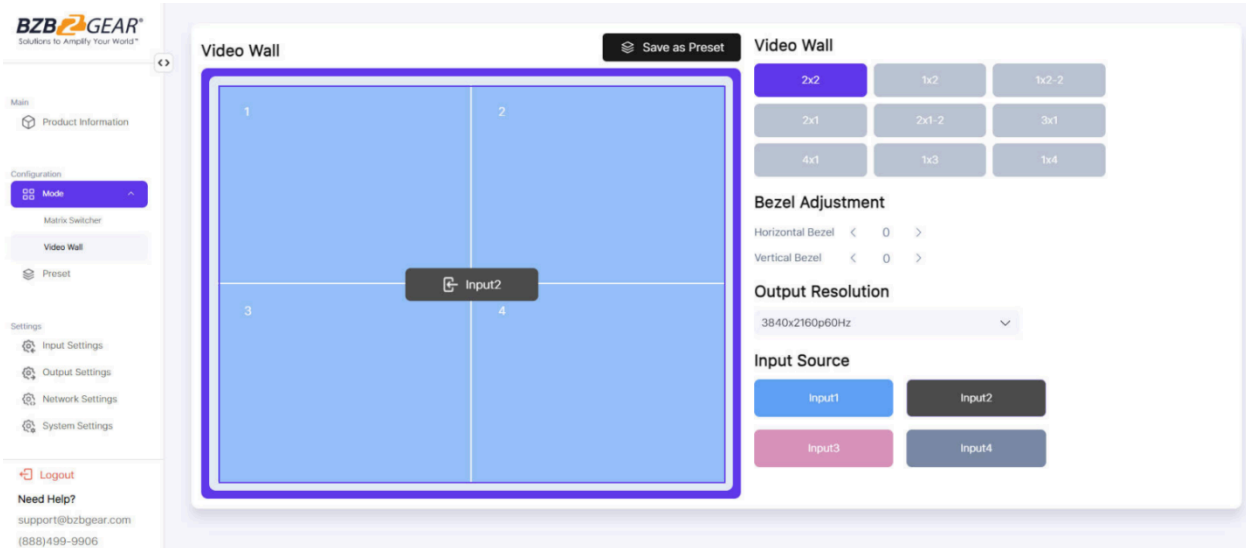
BZB GEAR®
Solutions to Amplify Your World™

Main
Product Information

Configuration
Mode
Matrix Switcher
Video Wall
Preset

Settings
Input Settings
Output Settings
Network Settings
System Settings

Logout
Need Help?
support@bzbgear.com
(888)499-9906

Video Wall
Save as Preset

1
2
3
4
Input2

Video Wall

| 2x2 | 1x2 | 1x2-2 |
|---|---|---|
| 2x1 | 2x1-2 | 3x1 |
| 4x1 | 1x3 | 1x4 |

Bezel Adjustment
Horizontal Bezel < 0 >
Vertical Bezel < 0 >

Output Resolution
3840x2160p60Hz

Input Source
Input1
Input2
Input3
Input4